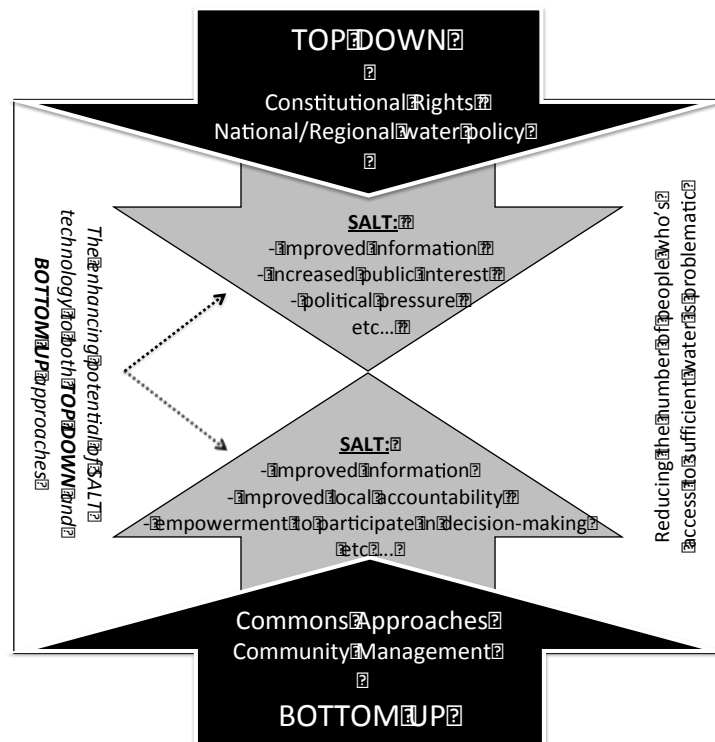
TOP DOWN

Constitutional Rights
National/Regional water policy

SALT:
- improved information
- increased public interest
- political pressure
etc...

The enhancing potential of SALT technology to both TOP DOWN and BOTTOM UP approaches

SALT:
- improved information
- improved local accountability
- empowerment to participate in decision-making
etc...

Reducing the number of people who's access to sufficient water is problematic

Commons Approaches
Community Management

BOTTOM UP